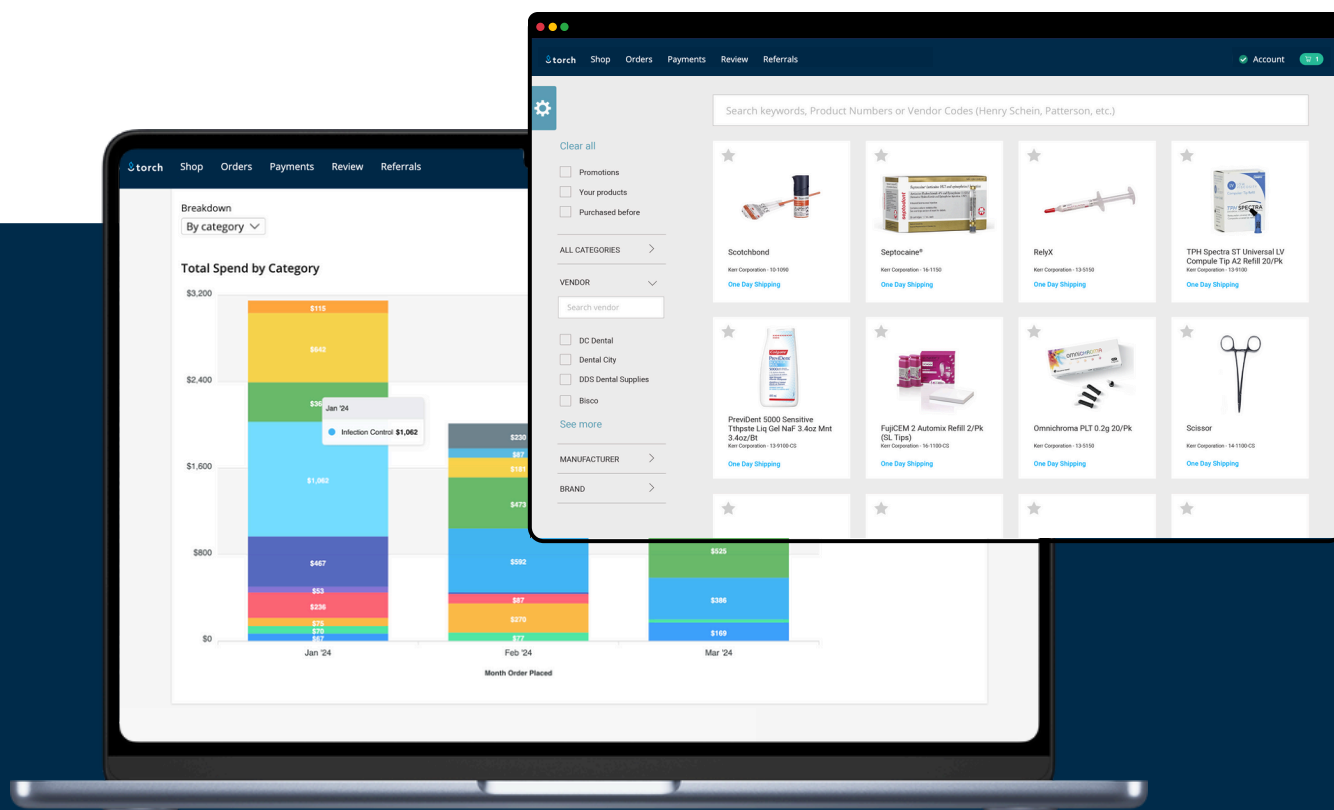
torch Shop Orders Payments Review Referrals

Breakdown
By category

Total Spend by Category

$3,200
$2,400
$1,600
$800
$0

$115
$642
$36
Jan '24
Infection Control $1,062
$1,062
$467
$53
$236
$75
$70
$67

$230
$87
$161
$473
$592
$87
$270
$77

$525
$386
$169

Jan '24
Feb '24
Mar '24
Month Order Placed

torch Shop Orders Payments Review Referrals
Account 1

Search keywords, Product Numbers or Vendor Codes (Henry Schein, Patterson, etc.)

Clear all
Promotions
Your products
Purchased before
ALL CATEGORIES
VENDOR
Search vendor
DC Dental
Dental City
DDS Dental Supplies
Bisco
See more
MANUFACTURER
BRAND

Scotchbond
Kerr Corporation · 10-1090
One Day Shipping

Septocaine®
Kerr Corporation · 16-1150
One Day Shipping

RelyX
Kerr Corporation · 13-5150
One Day Shipping

TPH Spectra ST Universal LV Compule Tip A2 Refill 20/Pk
Kerr Corporation · 13-5100
One Day Shipping

PreviDent 5000 Sensitive Tthpste Liq Gel NaF 3.4oz Mnt 3.4oz/Bt
Kerr Corporation · 13-9100-CS
One Day Shipping

FujiCEM 2 Automix Refill 2/Pk (SL Tips)
Kerr Corporation · 16-1100-CS
One Day Shipping

Omnichroma PLT 0.2g 20/Pk
Kerr Corporation · 13-5150
One Day Shipping

Scissor
Kerr Corporation · 14-1100-CS
One Day Shipping